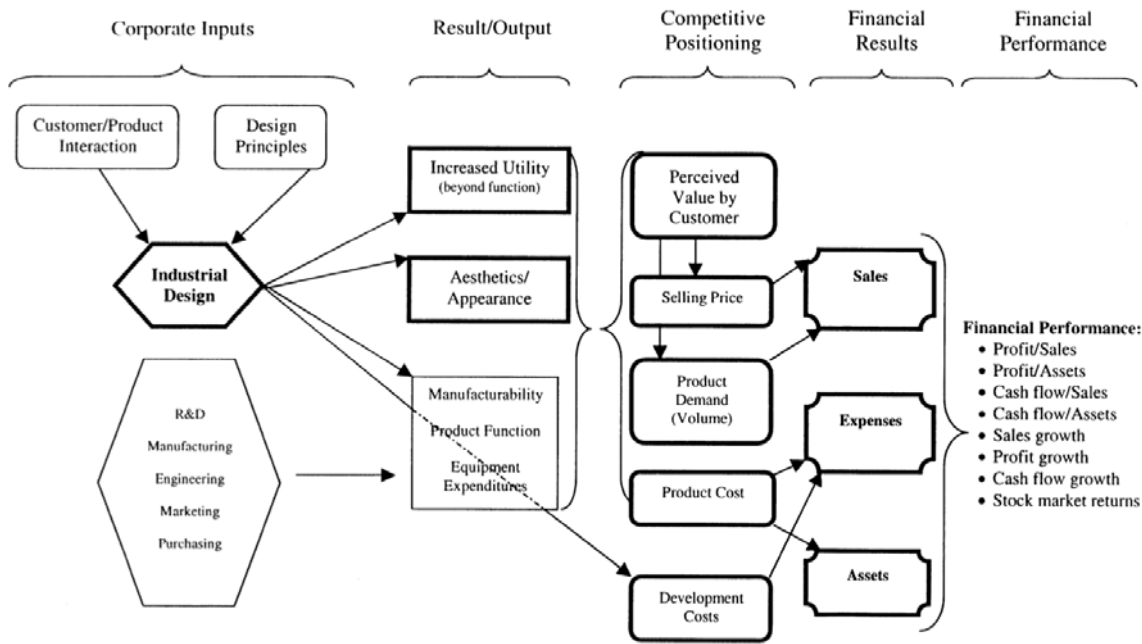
Corporate Inputs

Result/Output

Competitive Positioning

Financial Results

Financial Performance

Customer/Product Interaction

Design Principles

Industrial Design

R&D

Manufacturing

Engineering

Marketing

Purchasing

Increased Utility (beyond function)

Aesthetics/ Appearance

Manufacturability

Product Function

Equipment Expenditures

Perceived Value by Customer

Selling Price

Product Demand (Volume)

Product Cost

Development Costs

Sales

Expenses

Assets

Financial Performance:
• Profit/Sales
• Profit/Assets
• Cash flow/Sales
• Cash flow/Assets
• Sales growth
• Profit growth
• Cash flow growth
• Stock market returns